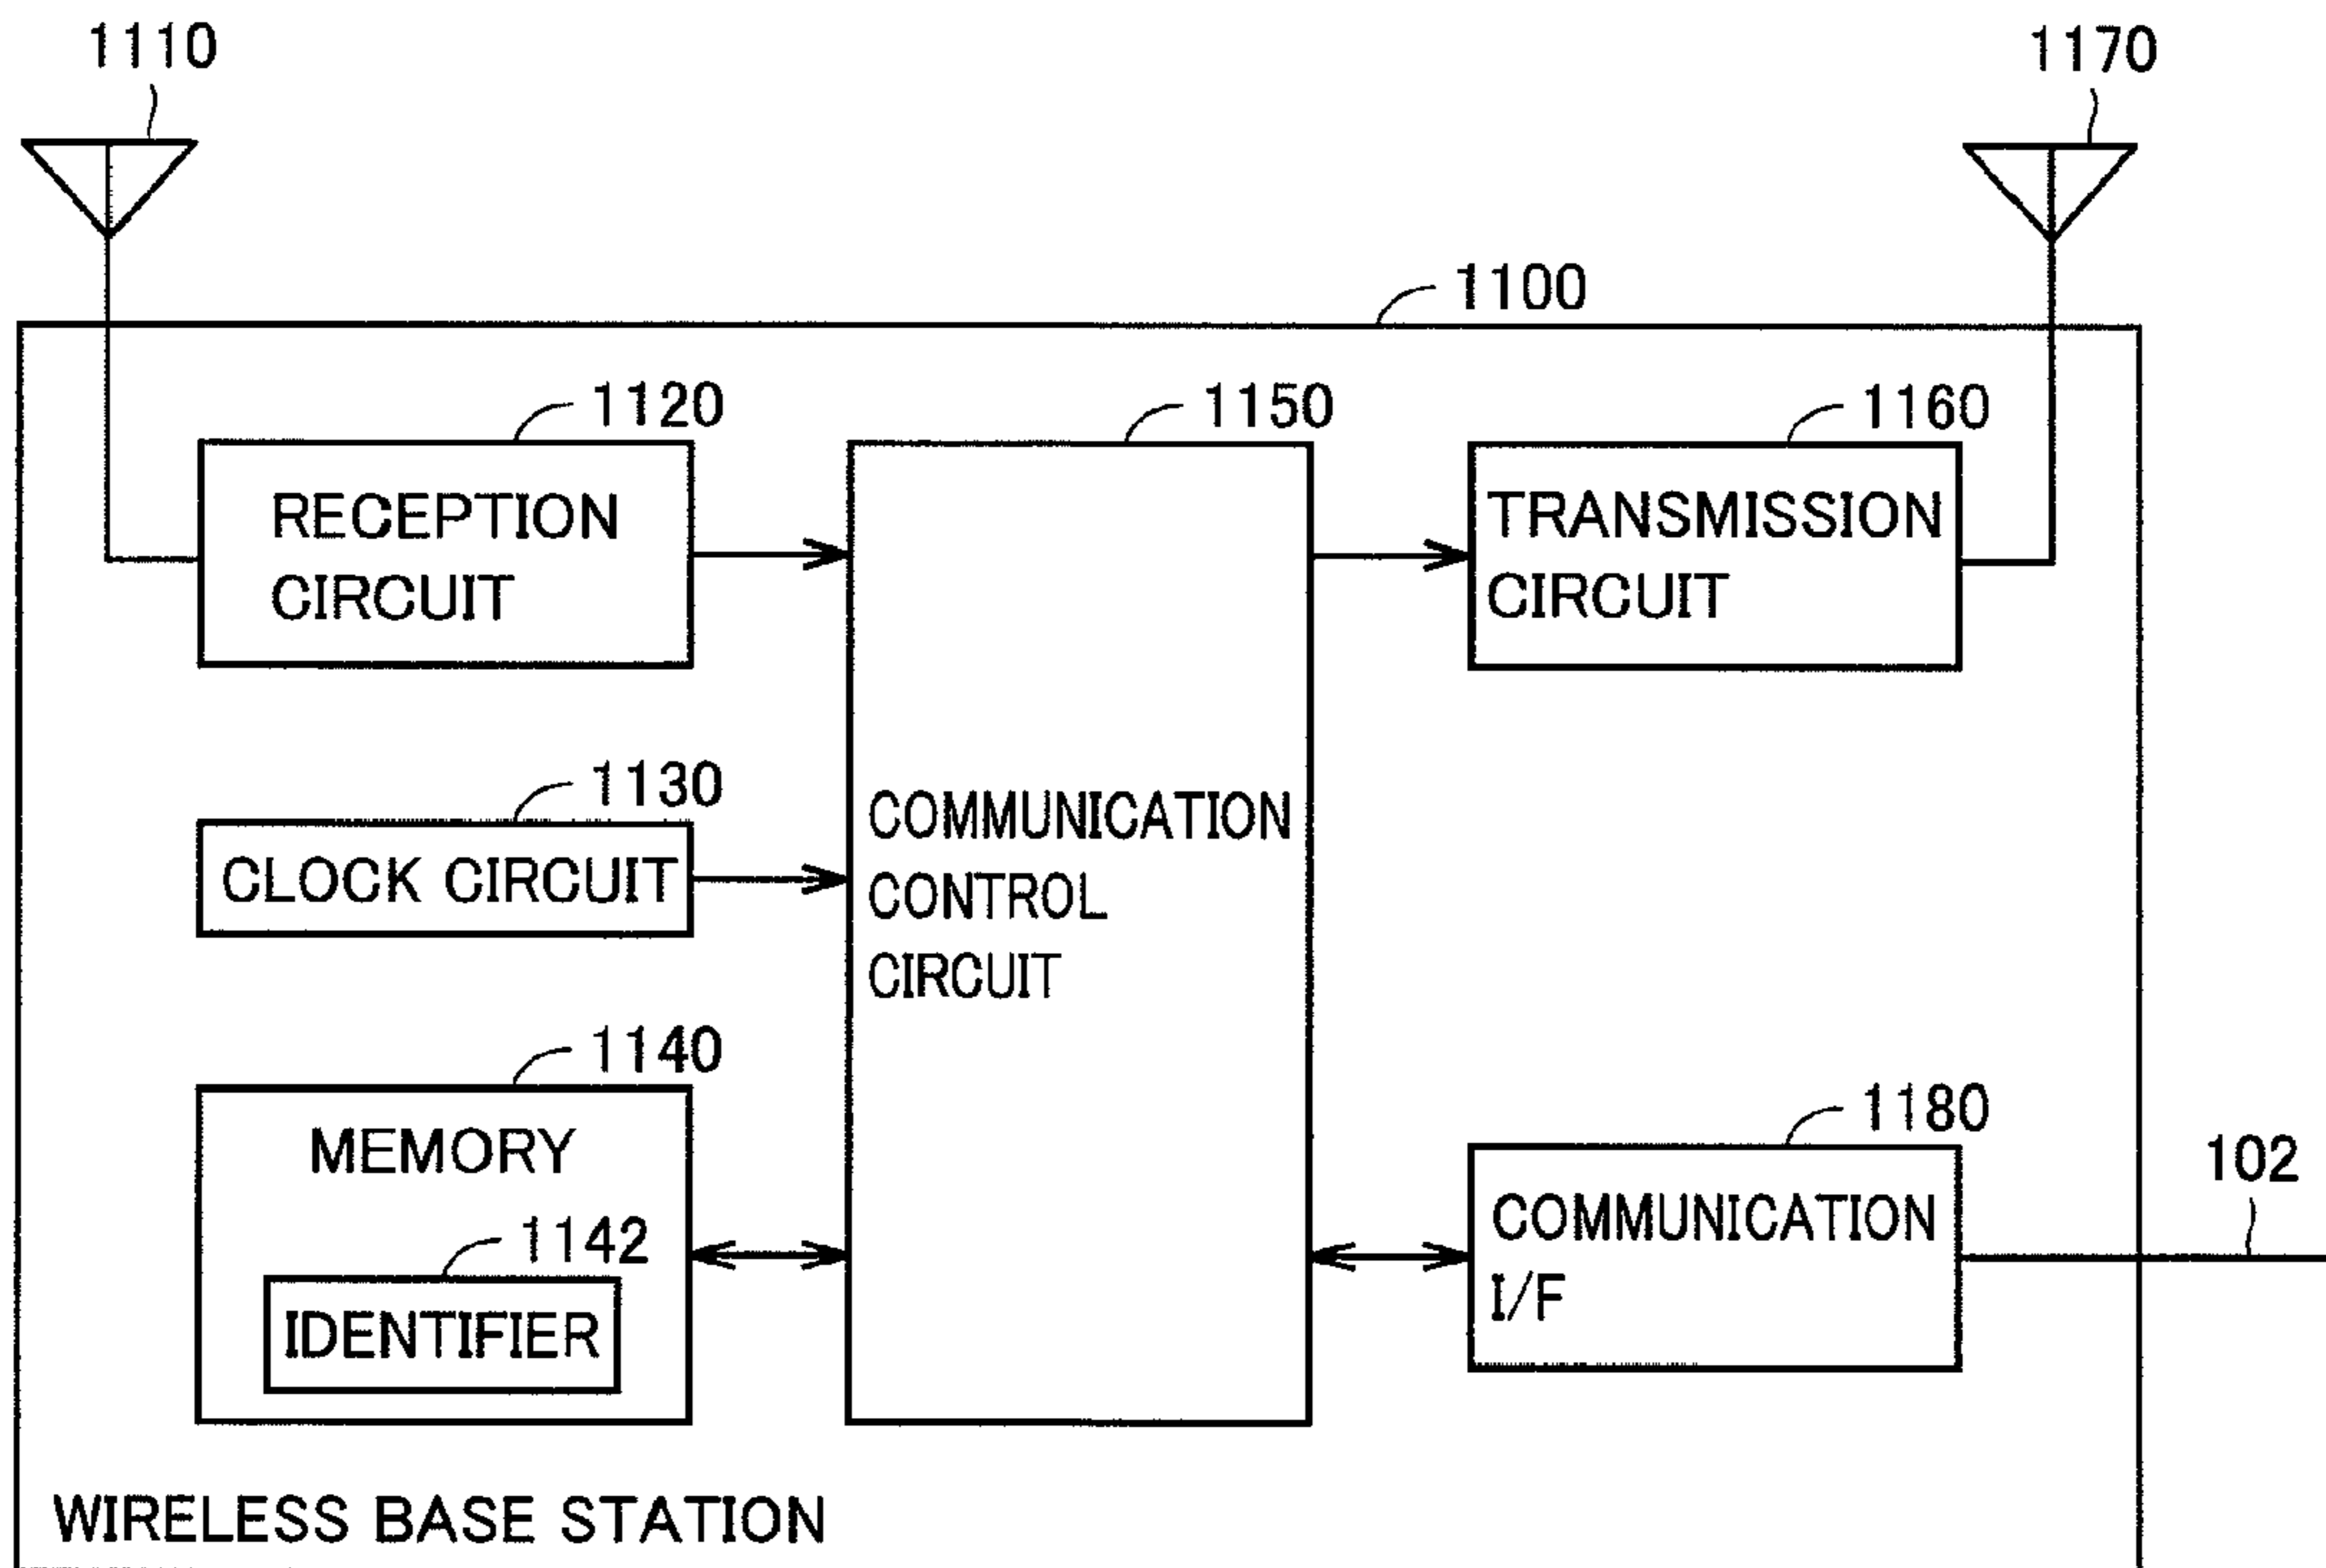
1110

1170

1100

1120

RECEPTION CIRCUIT

1150

1160

TRANSMISSION CIRCUIT

1130

CLOCK CIRCUIT

COMMUNICATION CONTROL CIRCUIT

1140

MEMORY

1142

IDENTIFIER

1180

COMMUNICATION I/F

102

WIRELESS BASE STATION